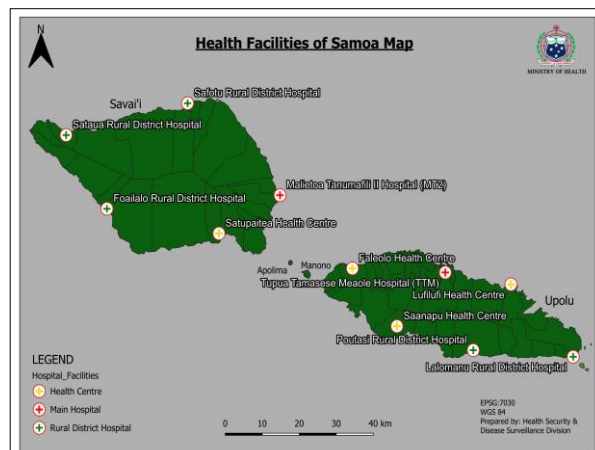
N

Health Facilities of Samoa Map

MINISTRY OF HEALTH

Savai'i

Safotu Rural District Hospital

Sataua Rural District Hospital

Malietoa Tanumafili II Hospital (MTII)

Foailalo Rural District Hospital

Satupaitea Health Centre

Apolima

Manono

Faleolo Health Centre

Tupua Tamasese Meaole Hospital (TTM)

Lufilufi Health Centre

Upolu

Saanapu Health Centre

Poutasi Rural District Hospital

Lalomanu Rural District Hospital

LEGEND

Hospital_Facilities

Health Centre

Main Hospital

Rural District Hospital

0 10 20 30 40 km

EPSG:7030
WGS 84
Prepared by: Health Security & Disease Surveillance Division